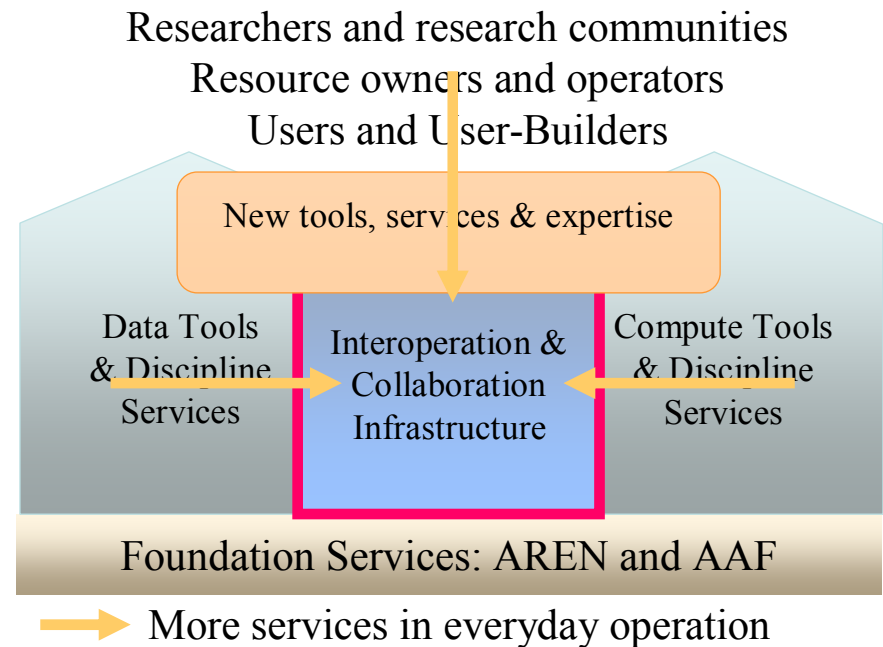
Researchers and research communities
Resource owners and operators
Users and User-Builders

New tools, services & expertise

Data Tools & Discipline Services

Interoperation & Collaboration Infrastructure

Compute Tools & Discipline Services

Foundation Services: AREN and AAF

More services in everyday operation